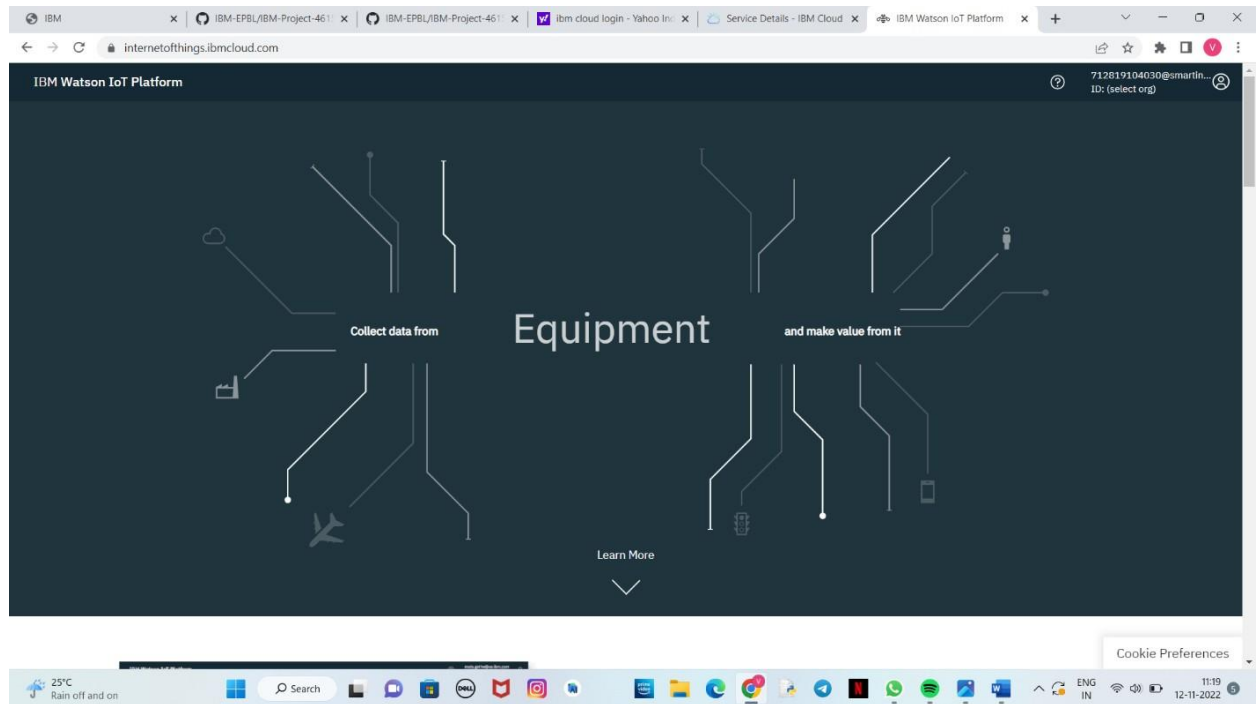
IBM
IBM-EPBL/IBM-Project-461
IBM-EPBL/IBM-Project-461
ibm cloud login - Yahoo Ind
Service Details - IBM Cloud
IBM Watson IoT Platform

internetofthings.ibmcloud.com

IBM Watson IoT Platform

712819104030@smartin...
ID: (select org)

Collect data from

Equipment

and make value from it

Learn More

Cookie Preferences

25°C
Rain off and on

Search

ENG
IN

11:19
12-11-2022